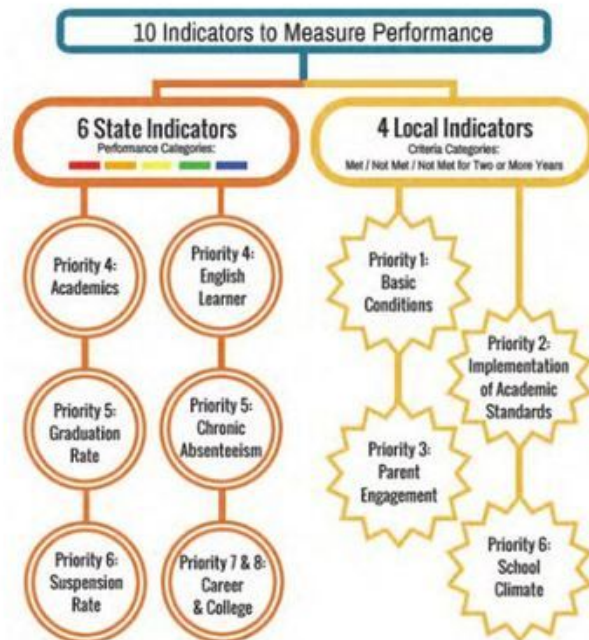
10 Indicators to Measure Performance

6 State Indicators
Performance Categories:

4 Local Indicators
Criteria Categories:
Met / Not Met / Not Met for Two or More Years

Priority 4:
Academics

Priority 4:
English
Learner

Priority 5:
Graduation
Rate

Priority 5:
Chronic
Absenteeism

Priority 6:
Suspension
Rate

Priority 7 & 8:
Career
& College

Priority 1:
Basic
Conditions

Priority 2:
Implementation
of Academic
Standards

Priority 3:
Parent
Engagement

Priority 6:
School
Climate